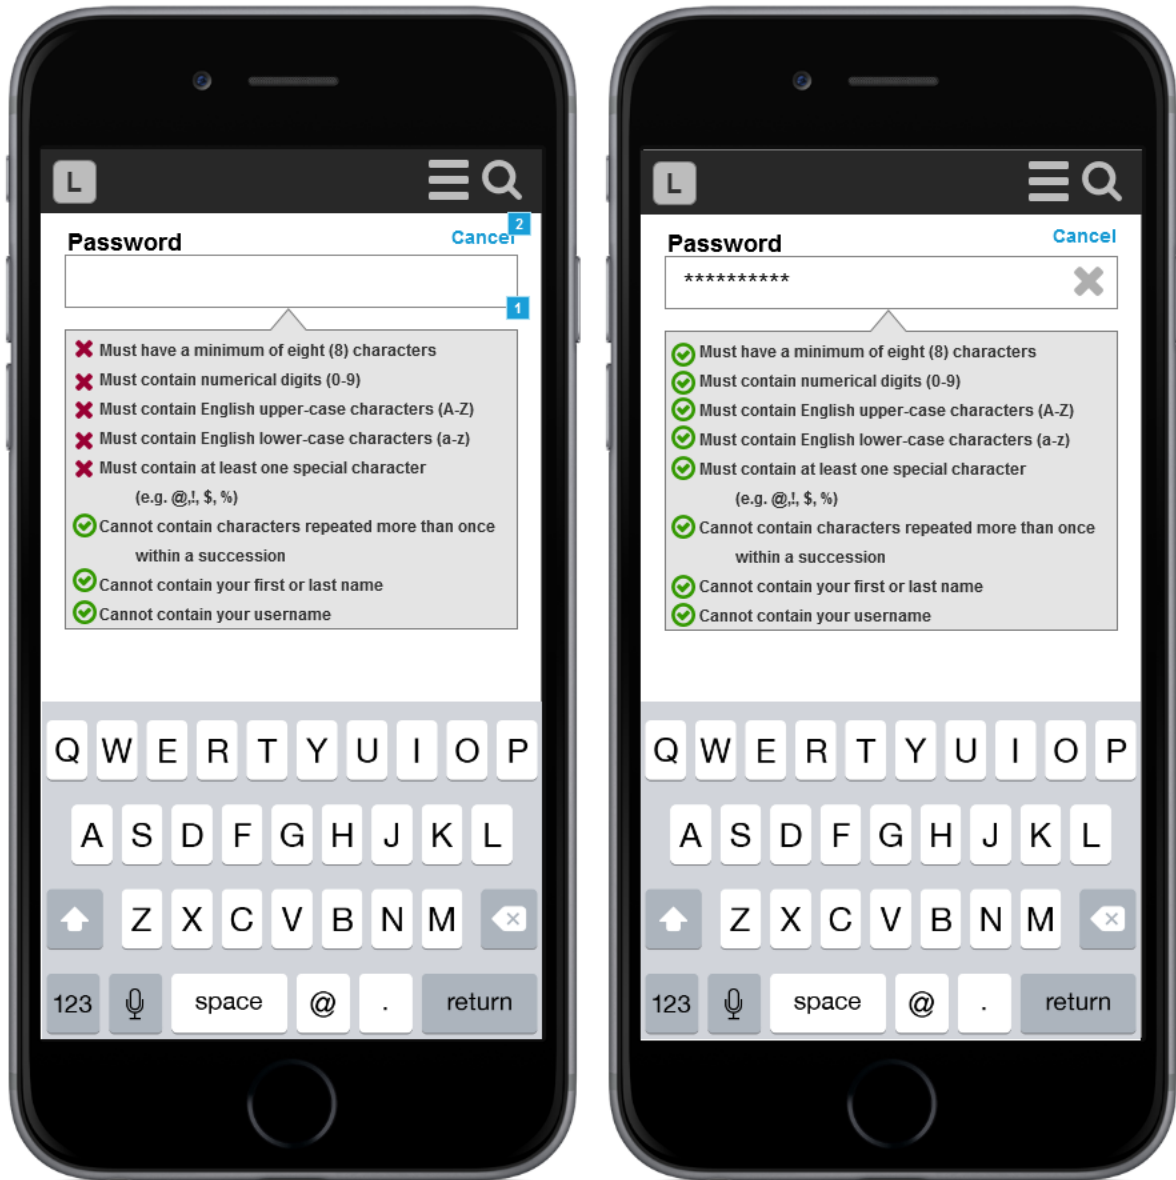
L

Password
Cancel
2

1

Must have a minimum of eight (8) characters
Must contain numerical digits (0-9)
Must contain English upper-case characters (A-Z)
Must contain English lower-case characters (a-z)
Must contain at least one special character (e.g. @,!, $, %)
Cannot contain characters repeated more than once within a succession
Cannot contain your first or last name
Cannot contain your username

Q W E R T Y U I O P
A S D F G H J K L
Z X C V B N M
123 space @ . return

L

Password
Cancel
**********

Must have a minimum of eight (8) characters
Must contain numerical digits (0-9)
Must contain English upper-case characters (A-Z)
Must contain English lower-case characters (a-z)
Must contain at least one special character (e.g. @,!, $, %)
Cannot contain characters repeated more than once within a succession
Cannot contain your first or last name
Cannot contain your username

Q W E R T Y U I O P
A S D F G H J K L
Z X C V B N M
123 space @ . return